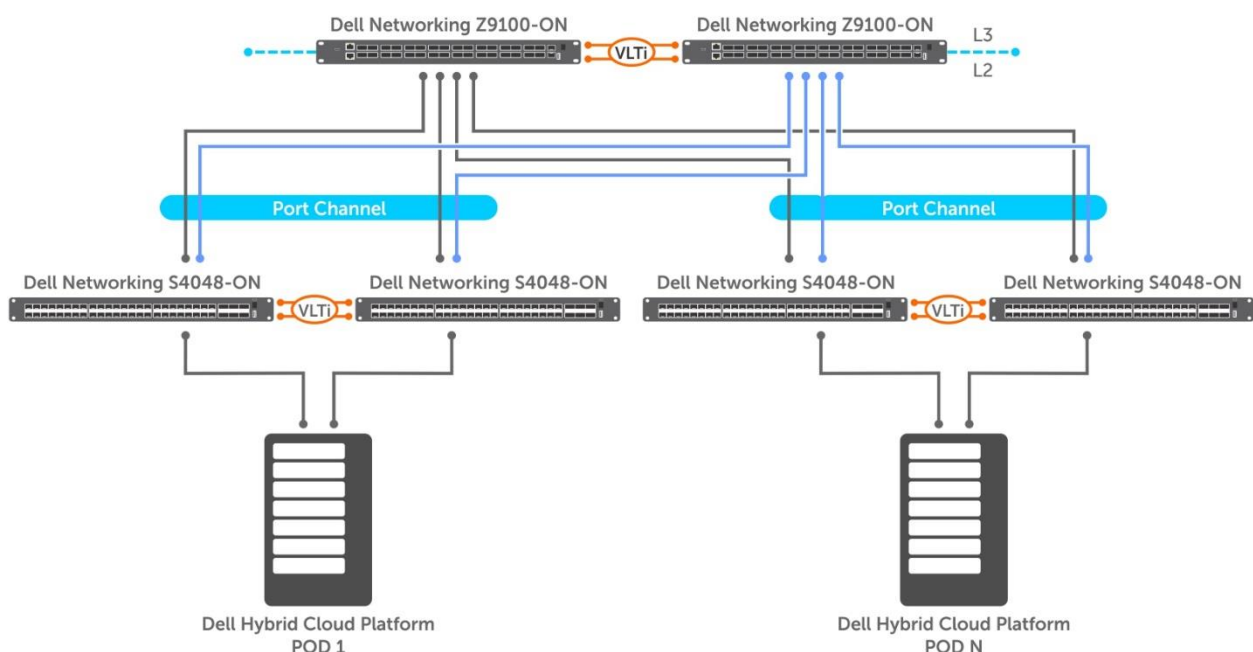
Dell Networking Z9100-ON

VLTi

Dell Networking Z9100-ON

L3

L2

Port Channel

Port Channel

Dell Networking S4048-ON

VLTi

Dell Networking S4048-ON

Dell Networking S4048-ON

VLTi

Dell Networking S4048-ON

Dell Hybrid Cloud Platform
POD 1

Dell Hybrid Cloud Platform
POD N